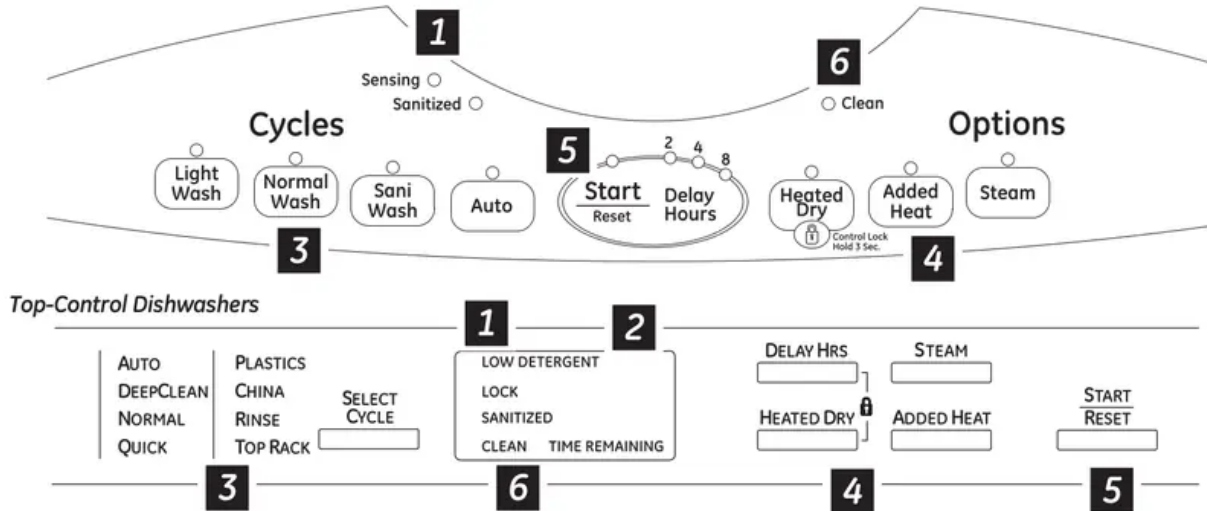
1

6

Sensing

Sanitized

Clean

Cycles

Options

5

2 4 8

Light Wash

Normal Wash

Sani Wash

Auto

Start
Reset

Delay Hours

Heated Dry

Added Heat

Steam

Control Lock Hold 3 Sec.

3

4

Top-Control Dishwashers

1

2

AUTO
DEEPCLEAN
NORMAL
QUICK

PLASTICS
CHINA
RINSE
TOP RACK

SELECT CYCLE

LOW DETERGENT
LOCK
SANITIZED
CLEAN TIME REMAINING

DELAY HRS

STEAM

HEATED DRY

ADDED HEAT

START
RESET

3

6

4

5